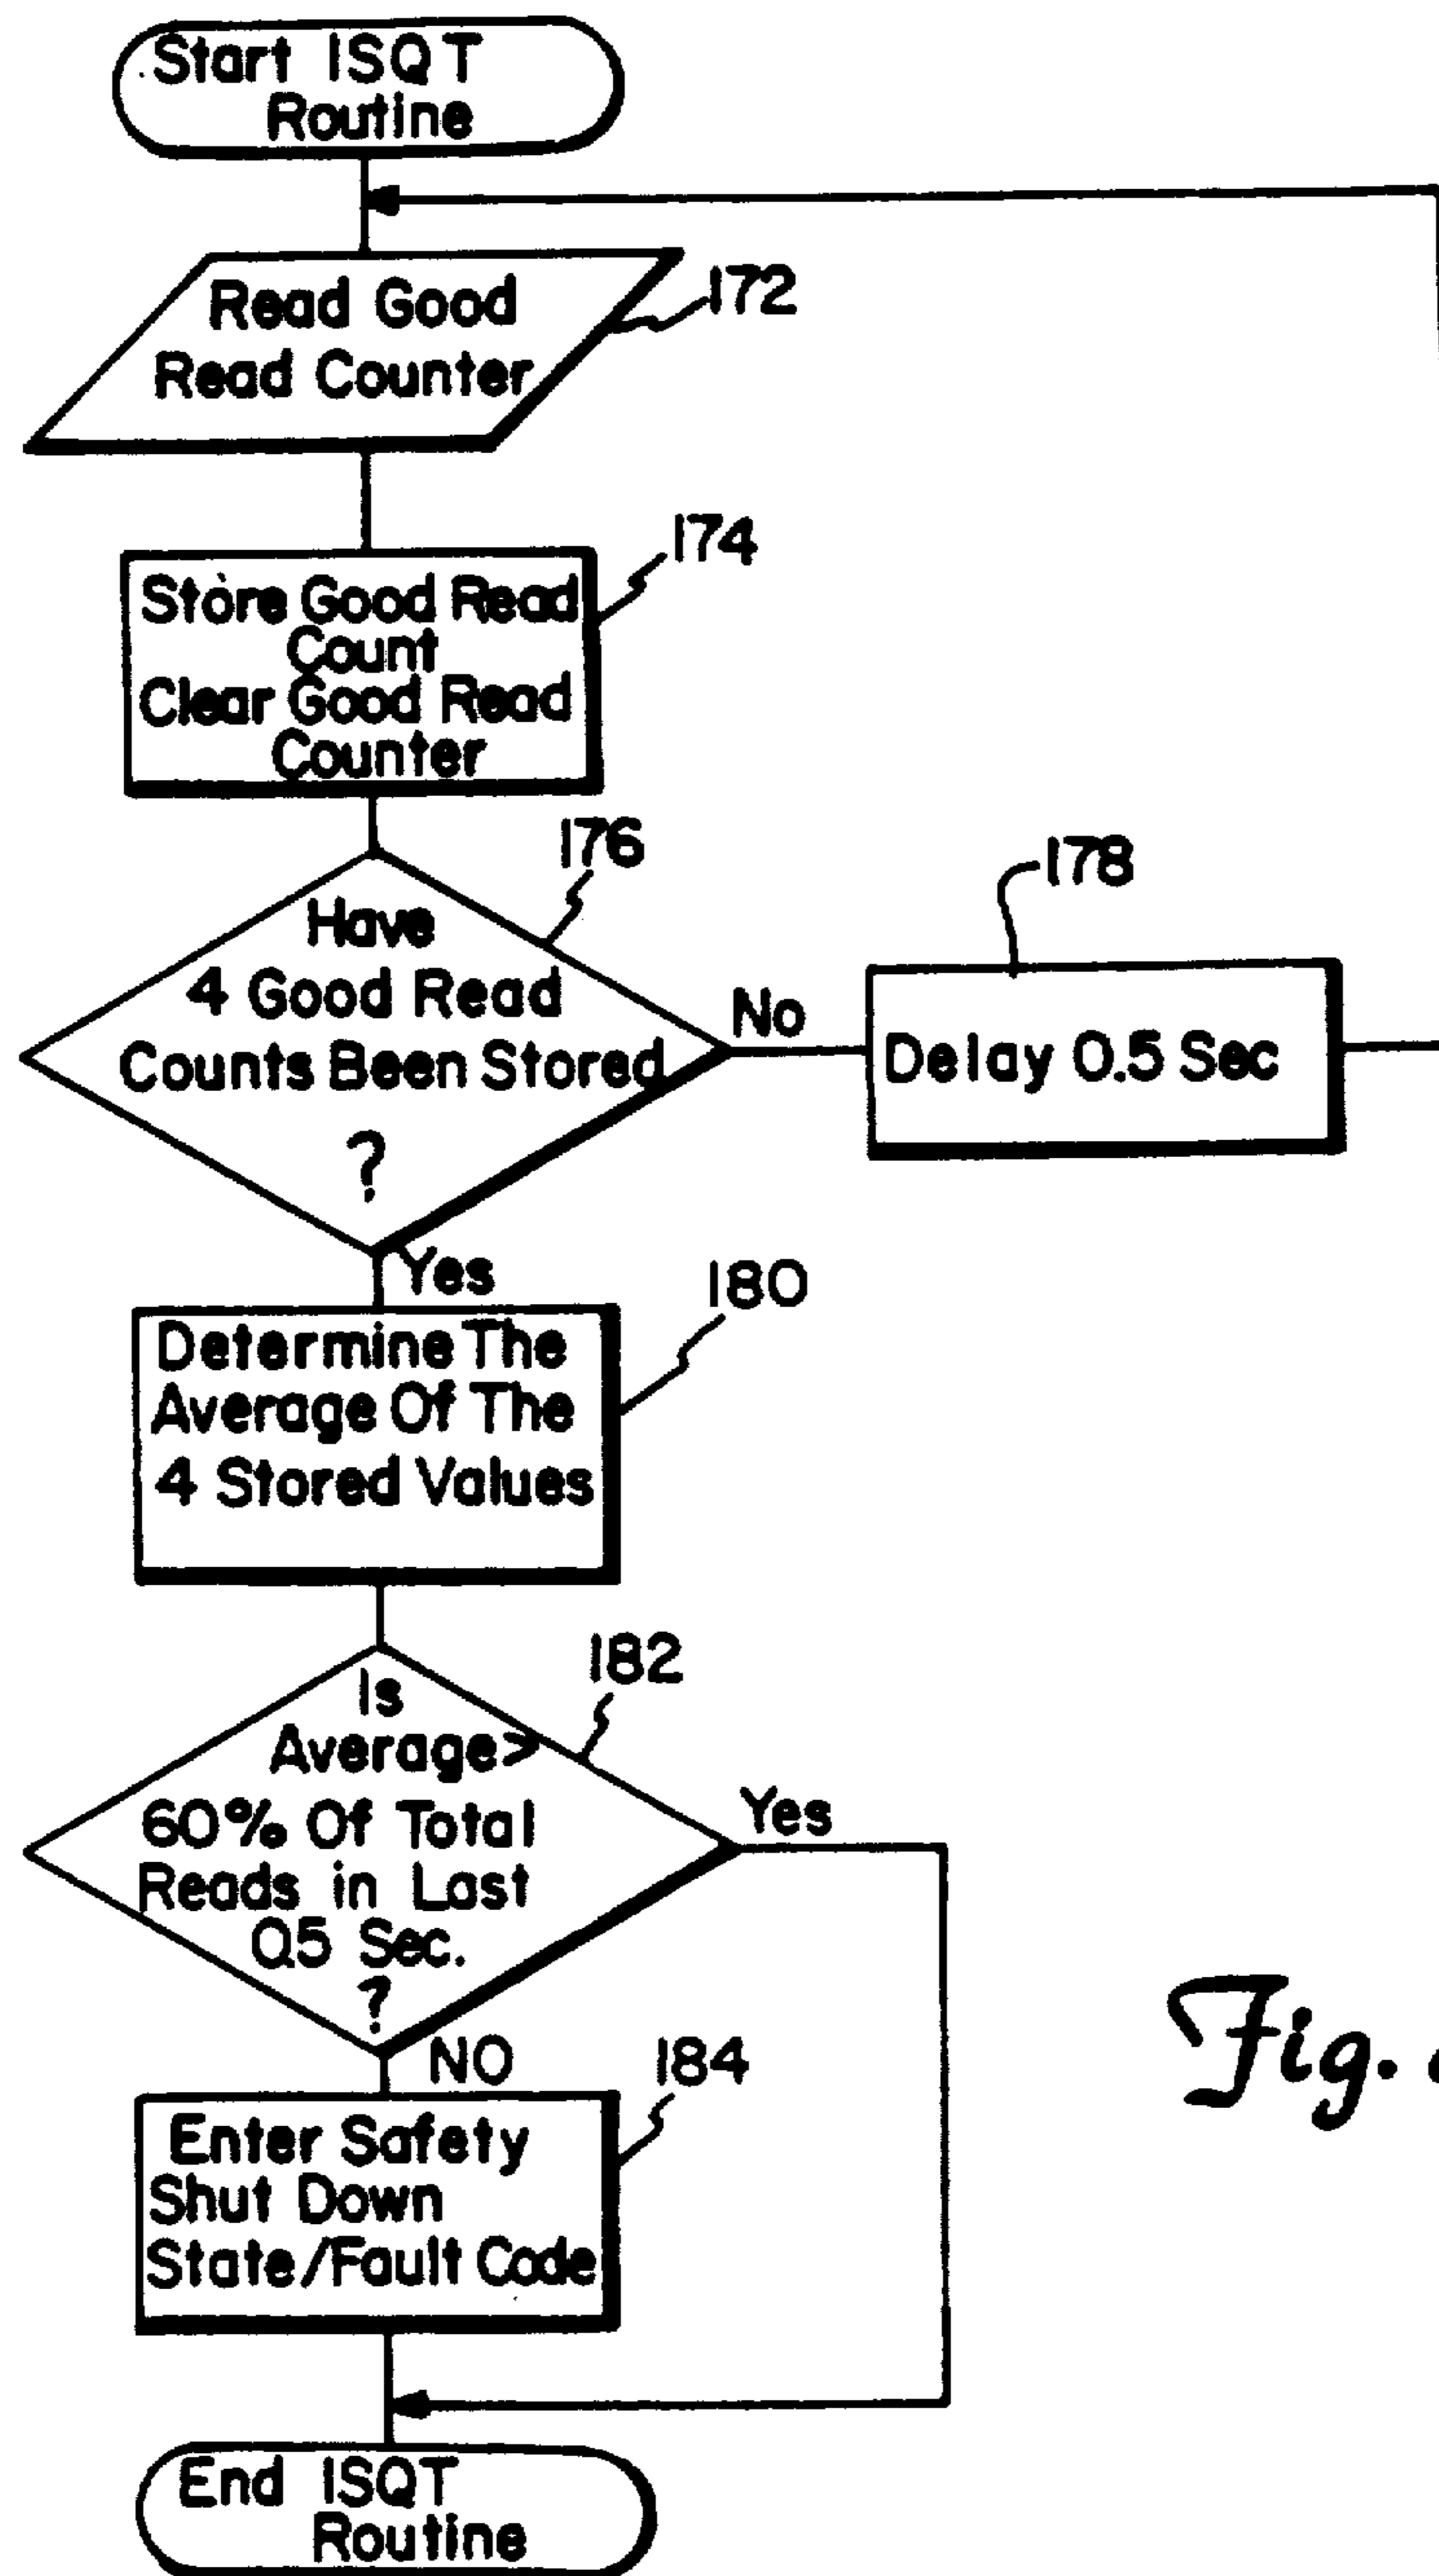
Start ISQT Routine

Read Good Read Counter

172

Store Good Read Count
Clear Good Read Counter

174

176

Have 4 Good Read Counts Been Stored ?

No

178

Delay 0.5 Sec

Yes

180

Determine The Average Of The 4 Stored Values

182

Is Average> 60% Of Total Reads in Last 0.5 Sec. ?

Yes

NO

184

Enter Safety Shut Down State/Fault Code

Fig. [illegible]

End ISQT Routine